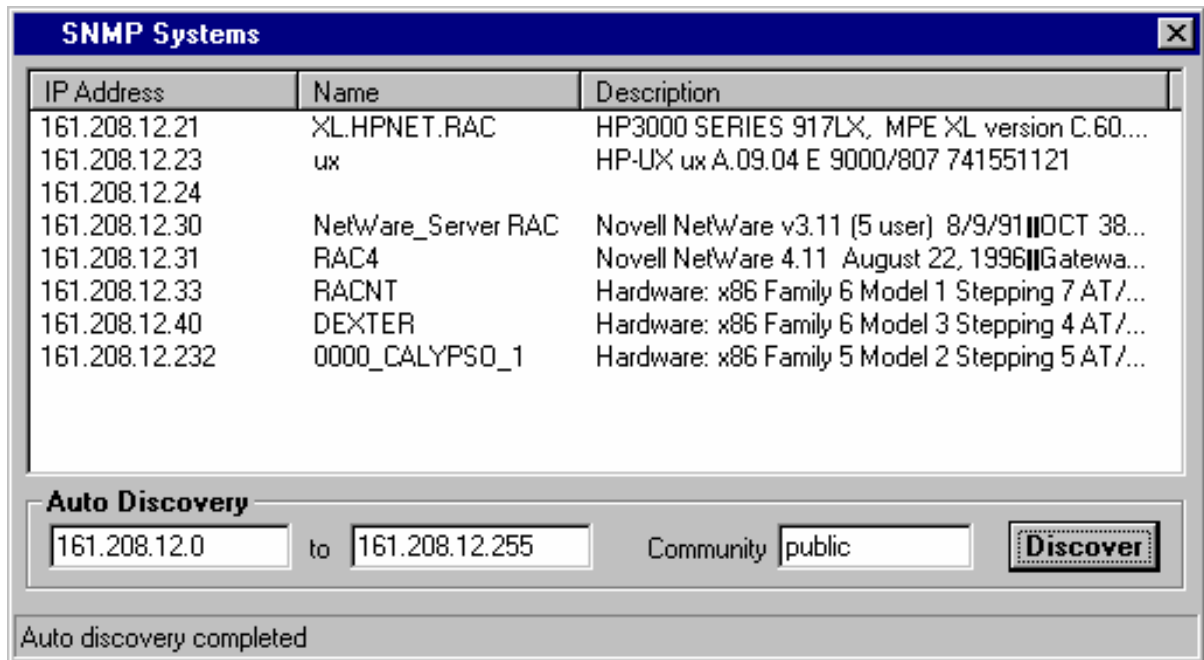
SNMP Systems

| IP Address | Name | Description |
|---|---|---|
| 161.208.12.21 | XL.HPNET.RAC | HP3000 SERIES 917LX, MPE XL version C.60.... |
| 161.208.12.23 | ux | HP-UX ux A.09.04 E 9000/807 741551121 |
| 161.208.12.24 | | |
| 161.208.12.30 | NetWare_Server RAC | Novell NetWare v3.11 (5 user) 8/9/91‖OCT 38... |
| 161.208.12.31 | RAC4 | Novell NetWare 4.11 August 22, 1996‖Gatewa... |
| 161.208.12.33 | RACNT | Hardware: x86 Family 6 Model 1 Stepping 7 AT/... |
| 161.208.12.40 | DEXTER | Hardware: x86 Family 6 Model 3 Stepping 4 AT/... |
| 161.208.12.232 | 0000_CALYPSO_1 | Hardware: x86 Family 5 Model 2 Stepping 5 AT/... |

Auto Discovery
161.208.12.0 to 161.208.12.255 Community public Discover

Auto discovery completed